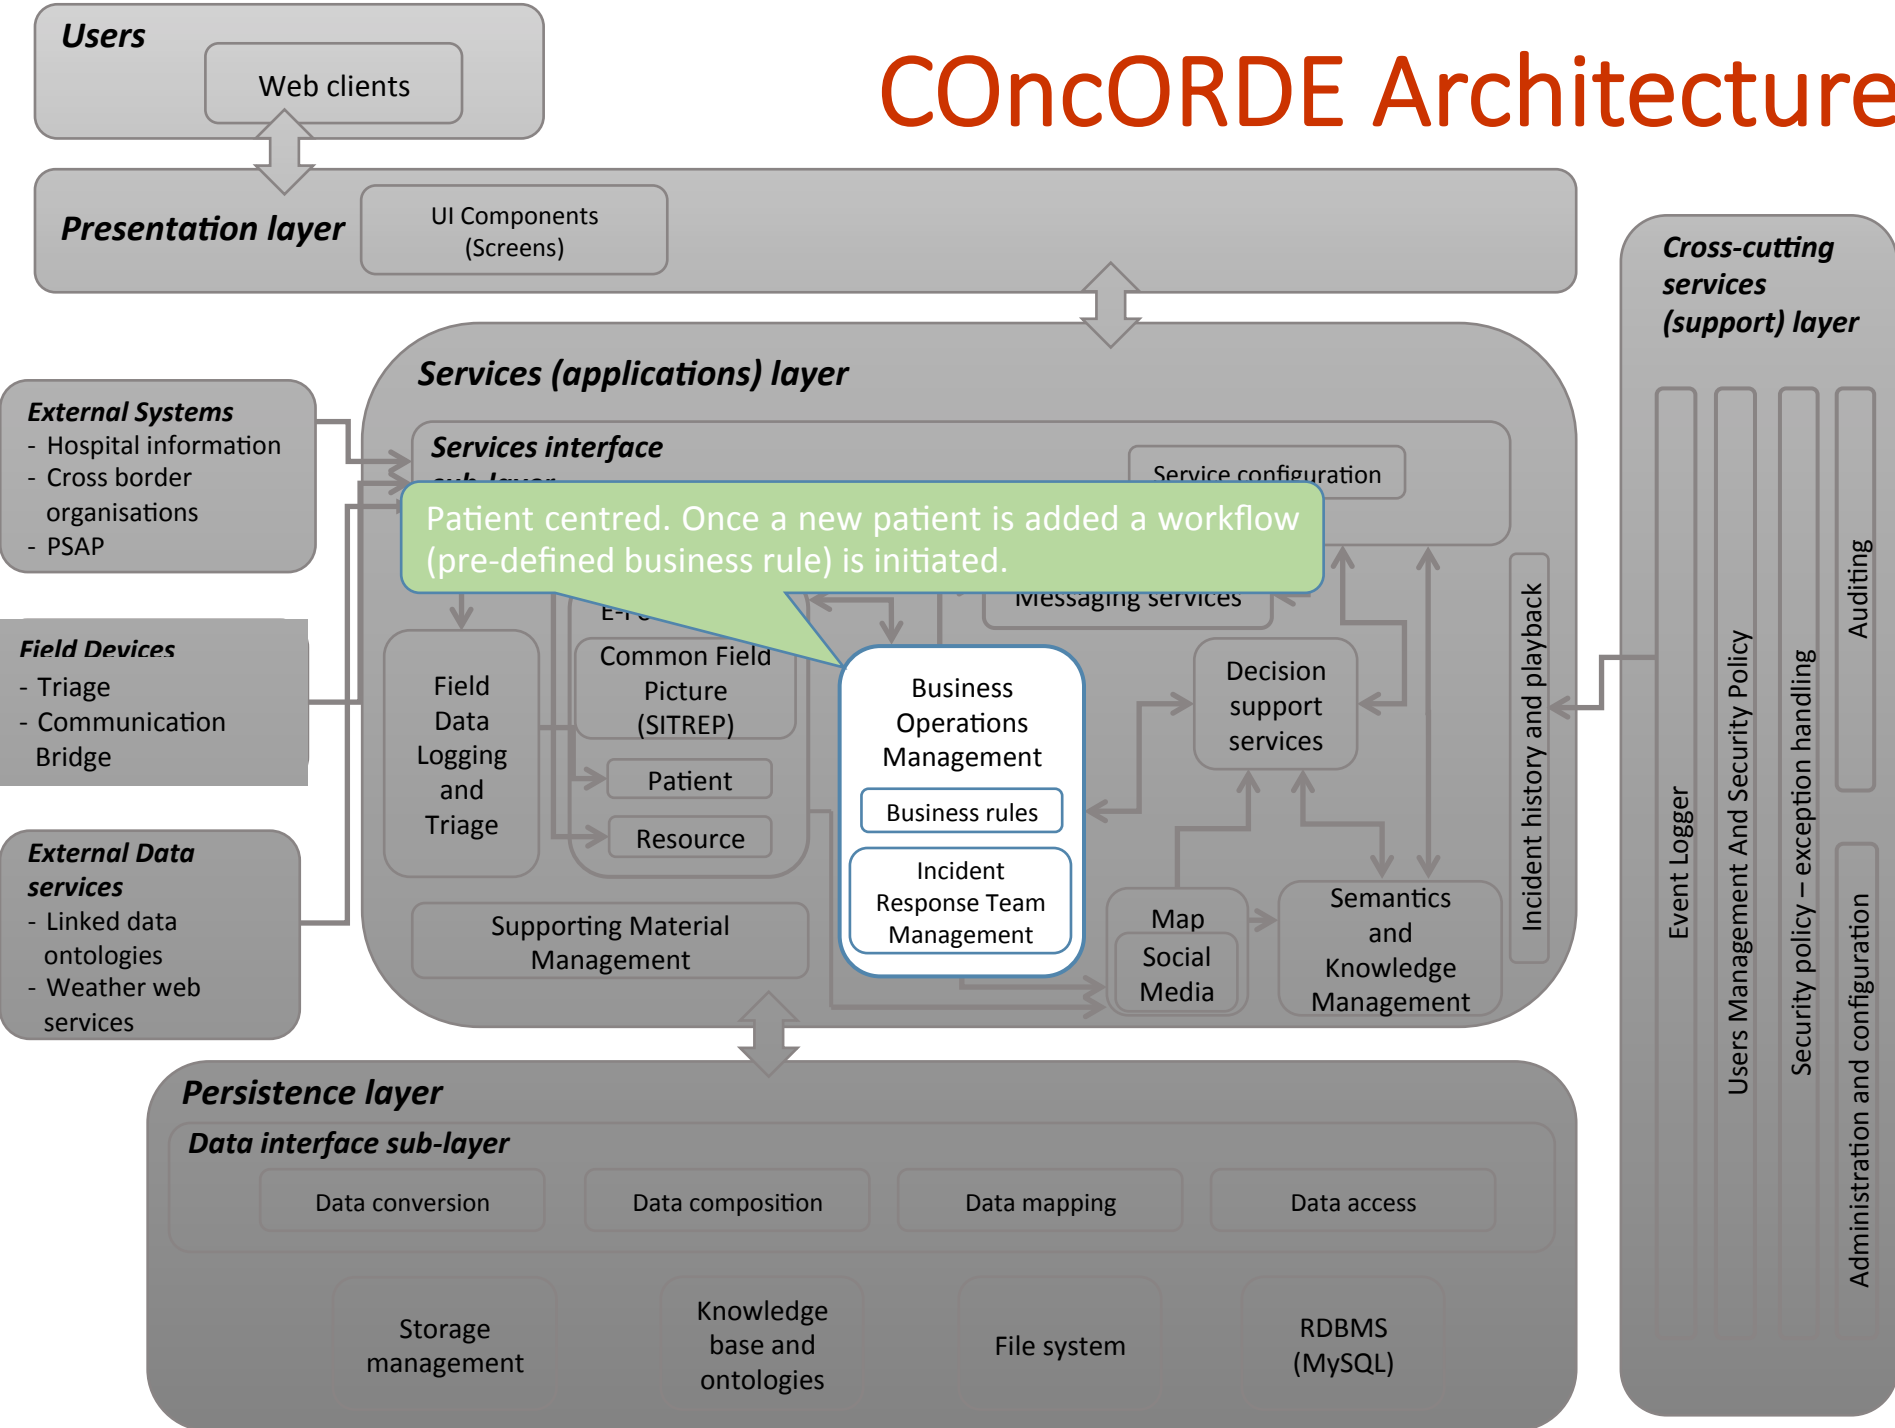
Users

Web clients

COncORDE Architecture

Presentation layer

UI Components (Screens)

Cross-cutting services (support) layer

Services (applications) layer

External Systems
- Hospital information
- Cross border organisations
- PSAP

Services interface sub-layer

Service configuration

Patient centred. Once a new patient is added a workflow (pre-defined business rule) is initiated.

Messaging services

Field Devices
- Triage
- Communication Bridge

E-T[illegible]

Field Data Logging and Triage

Common Field Picture (SITREP)

Patient

Resource

Business Operations Management

Business rules

Incident Response Team Management

Decision support services

Incident history and playback

External Data services
- Linked data ontologies
- Weather web services

Supporting Material Management

Map

Social Media

Semantics and Knowledge Management

Event Logger

Users Management And Security Policy

Security policy – exception handling

Auditing

Administration and configuration

Persistence layer

Data interface sub-layer

Data conversion

Data composition

Data mapping

Data access

Storage management

Knowledge base and ontologies

File system

RDBMS (MySQL)